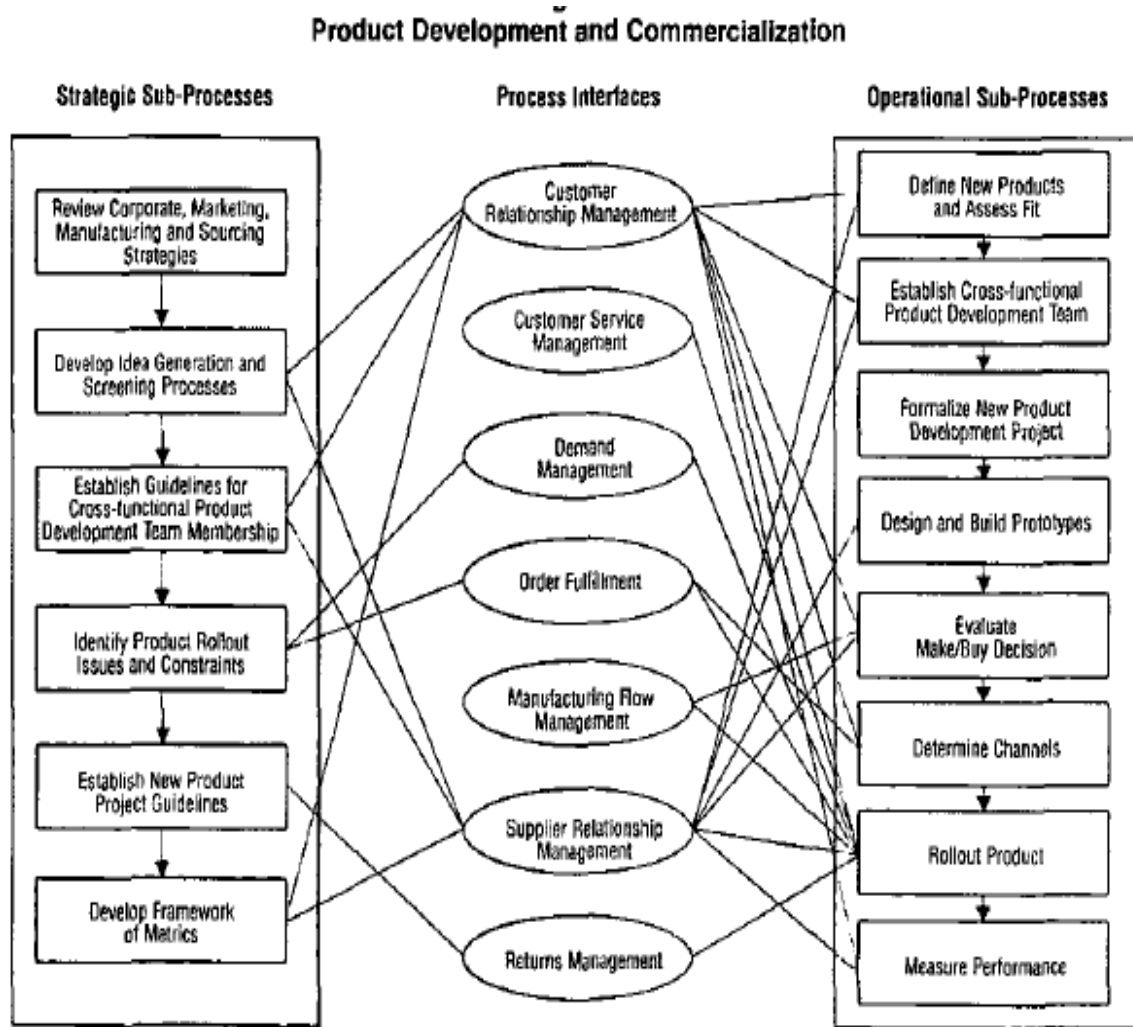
Product Development and Commercialization

Strategic Sub-Processes

Review Corporate, Marketing, Manufacturing and Sourcing Strategies

Develop Idea Generation and Screening Processes

Establish Guidelines for Cross-functional Product Development Team Membership

Identify Product Rollout Issues and Constraints

Establish New Product Project Guidelines

Develop Framework of Metrics

Process Interfaces

Customer Relationship Management

Customer Service Management

Demand Management

Order Fulfillment

Manufacturing Flow Management

Supplier Relationship Management

Returns Management

Operational Sub-Processes

Define New Products and Assess Fit

Establish Cross-functional Product Development Team

Formalize New Product Development Project

Design and Build Prototypes

Evaluate Make/Buy Decision

Determine Channels

Rollout Product

Measure Performance